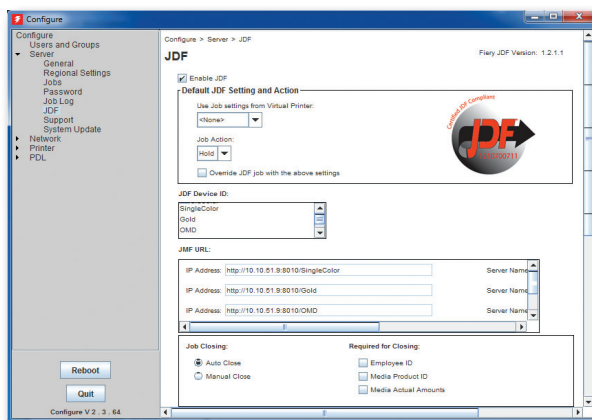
Configure

Configure
Users and Groups
Server
General
Regional Settings
Jobs
Password
Job Log
JDF
Support
System Update
Network
Printer
PDL

Reboot
Quit
Configure V 2 . 3 . 64

Configure > Server > JDF

JDF

Fiery JDF Version: 1.2.1.1

Enable JDF

Default JDF Setting and Action

Use Job settings from Virtual Printer:
<None>

Job Action:
Hold

Override JDF job with the above settings

Certified JDF Compliant
JDF
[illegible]

JDF Device ID:
SingleColor
Gold
OMD

JMF URL:

IP Address: http://10.10.51.9:8010/SingleColor Server Name
IP Address: http://10.10.51.9:8010/Gold Server Name
IP Address: http://10.10.51.9:8010/OMD Server Name

Job Closing:
Auto Close
Manual Close

Required for Closing:
Employee ID
Media Product ID
Media Actual Amounts